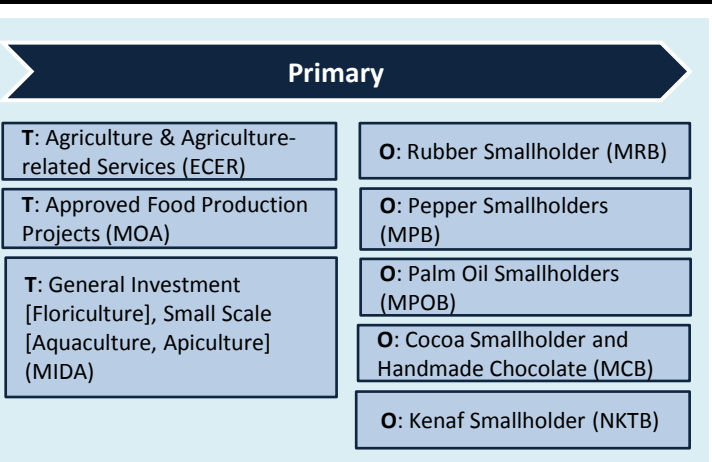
Primary

T: Agriculture & Agriculture-related Services (ECER)

T: Approved Food Production Projects (MOA)

T: General Investment [Floriculture], Small Scale [Aquaculture, Apiculture] (MIDA)

O: Rubber Smallholder (MRB)

O: Pepper Smallholders (MPB)

O: Palm Oil Smallholders (MPOB)

O: Cocoa Smallholder and Handmade Chocolate (MCB)

O: Kenaf Smallholder (NKTB)